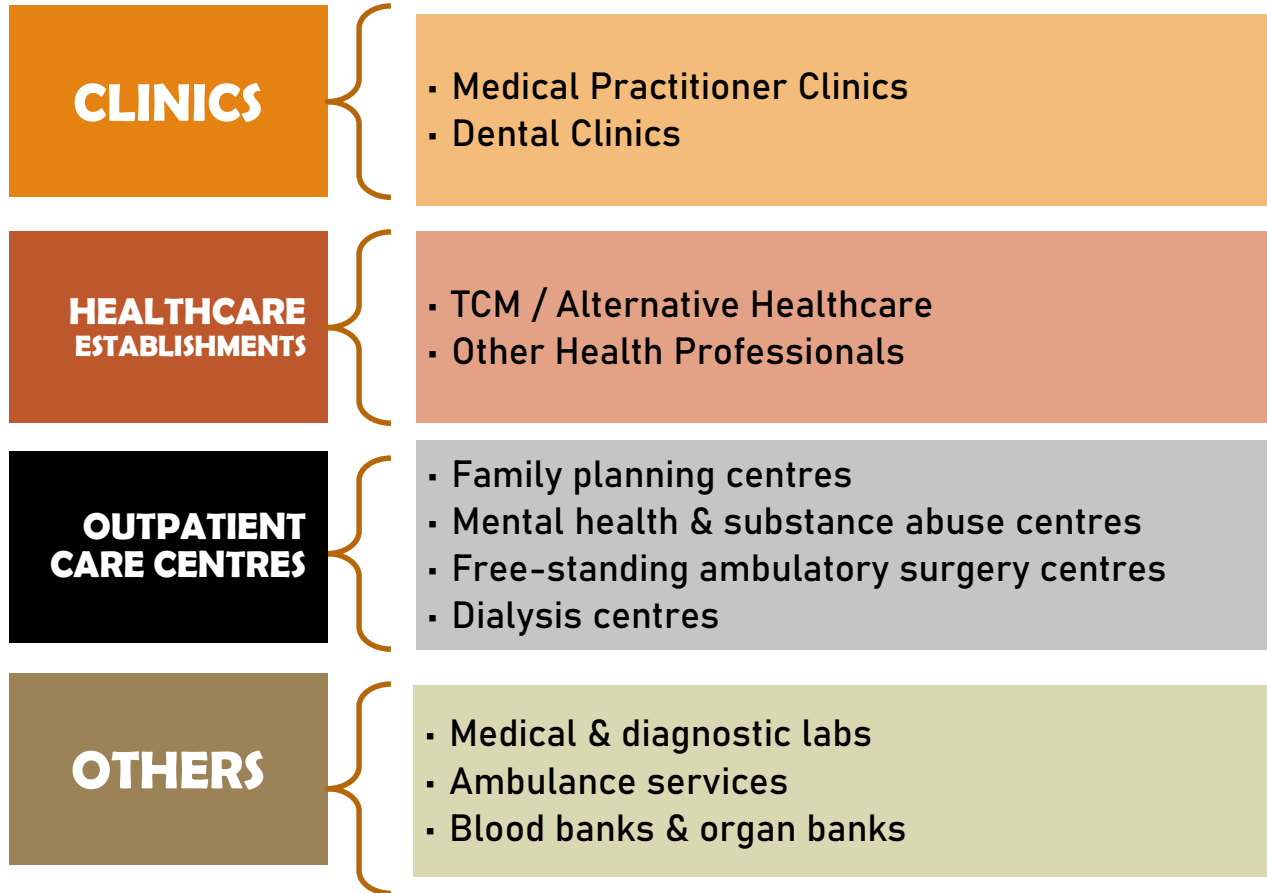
CLINICS

▪ Medical Practitioner Clinics
▪ Dental Clinics

HEALTHCARE ESTABLISHMENTS

▪ TCM / Alternative Healthcare
▪ Other Health Professionals

OUTPATIENT CARE CENTRES

▪ Family planning centres
▪ Mental health & substance abuse centres
▪ Free-standing ambulatory surgery centres
▪ Dialysis centres

OTHERS

▪ Medical & diagnostic labs
▪ Ambulance services
▪ Blood banks & organ banks